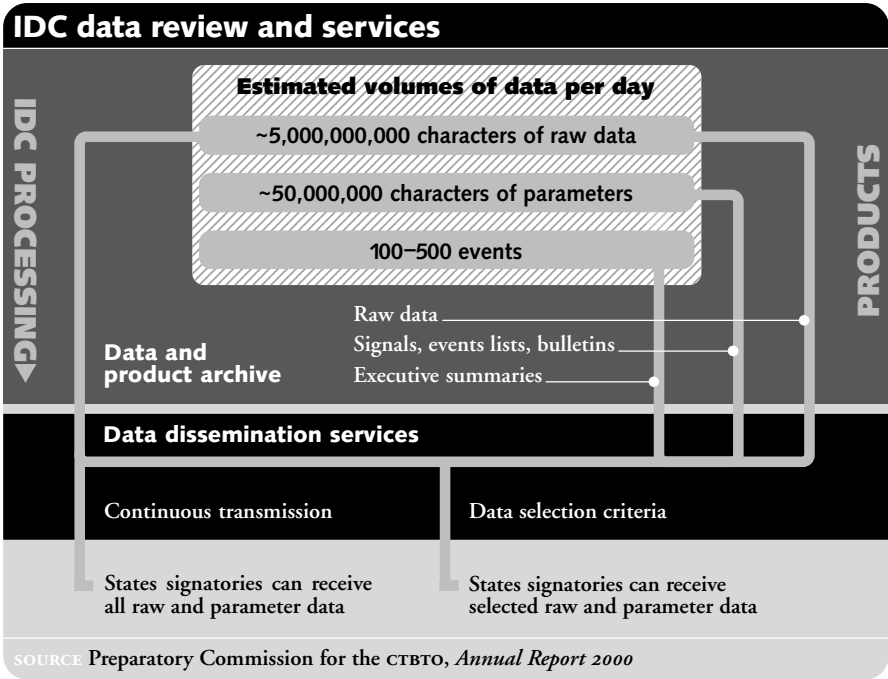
IDC data review and services

IDC PROCESSING

Estimated volumes of data per day

~5,000,000,000 characters of raw data

~50,000,000 characters of parameters

100–500 events

PRODUCTS

Raw data

Signals, events lists, bulletins

Executive summaries

Data and product archive

Data dissemination services

Continuous transmission

Data selection criteria

States signatories can receive all raw and parameter data

States signatories can receive selected raw and parameter data

SOURCE Preparatory Commission for the CTBTO, *Annual Report 2000*